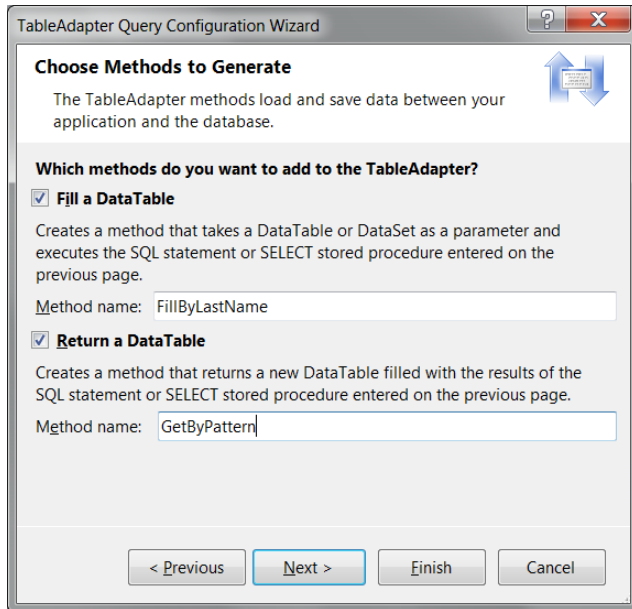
TableAdapter Query Configuration Wizard

?

X

Choose Methods to Generate

The TableAdapter methods load and save data between your application and the database.

Which methods do you want to add to the TableAdapter?

☑ Fill a DataTable

Creates a method that takes a DataTable or DataSet as a parameter and executes the SQL statement or SELECT stored procedure entered on the previous page.

Method name: FillByLastName

☑ Return a DataTable

Creates a method that returns a new DataTable filled with the results of the SQL statement or SELECT stored procedure entered on the previous page.

Method name: GetByPattern

< Previous

Next >

Finish

Cancel